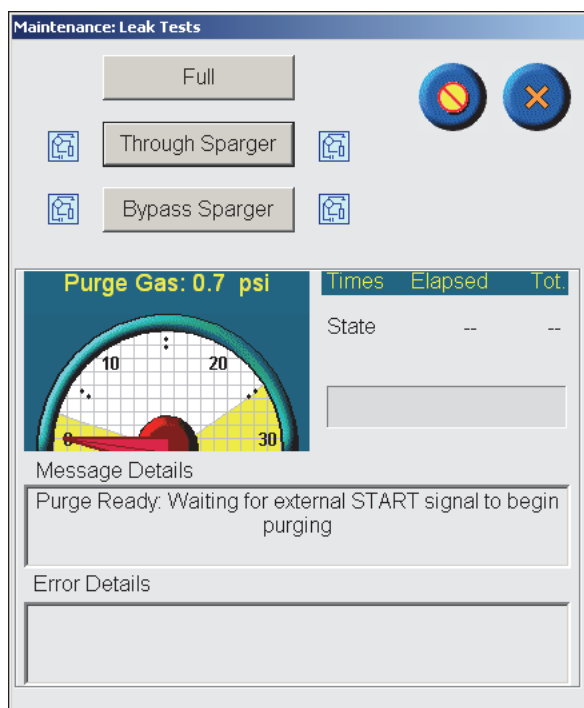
Maintenance: Leak Tests

Full

Through Sparger

Bypass Sparger

Purge Gas: 0.7 psi

10

20

0

30

| Times | Elapsed | Tot. |
|---|---|---|
| State | -- | -- |

Message Details

Purge Ready: Waiting for external START signal to begin purging

Error Details